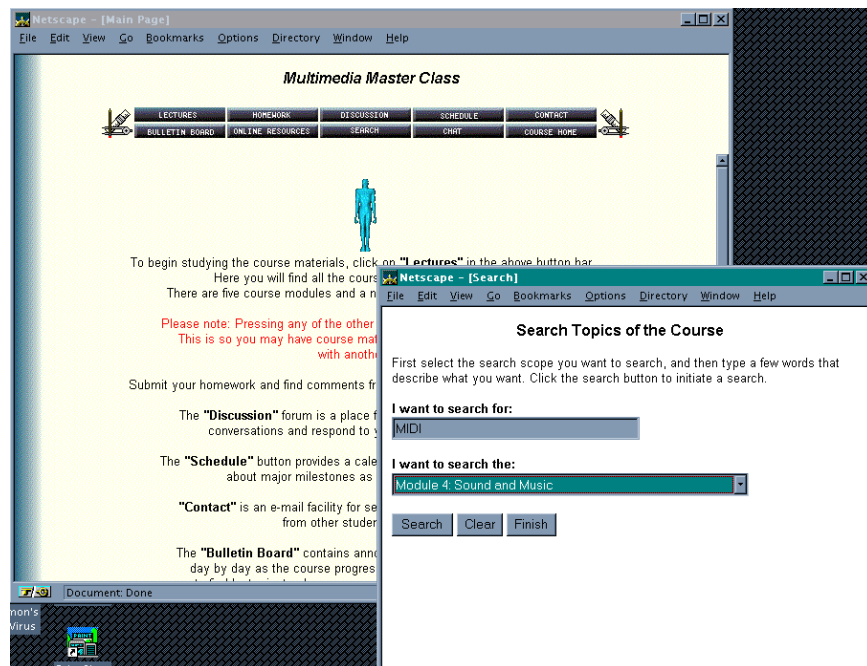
Netscape - [Main Page]

File Edit View Go Bookmarks Options Directory Window Help

Multimedia Master Class

LECTURES | HOMEWORK | DISCUSSION | SCHEDULE | CONTACT
BULLETIN BOARD | ONLINE RESOURCES | SEARCH | CHAT | COURSE HOME

To begin studying the course materials, click on "Lectures" in the above button bar. Here you will find all the cours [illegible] There are five course modules and a n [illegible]

Please note: Pressing any of the other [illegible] This is so you may have course ma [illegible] with anothe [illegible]

Submit your homework and find comments fr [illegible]

The "Discussion" forum is a place f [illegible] conversations and respond to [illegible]

The "Schedule" button provides a cale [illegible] about major milestones as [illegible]

"Contact" is an e-mail facility for se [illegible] from other studer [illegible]

The "Bulletin Board" contains ann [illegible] day by day as the course progres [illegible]

Document: Done

mon's Virus

Netscape - [Search]

File Edit View Go Bookmarks Options Directory Window Help

Search Topics of the Course

First select the search scope you want to search, and then type a few words that describe what you want. Click the search button to initiate a search.

I want to search for:

MIDI

I want to search the:

Module 4: Sound and Music

Search Clear Finish